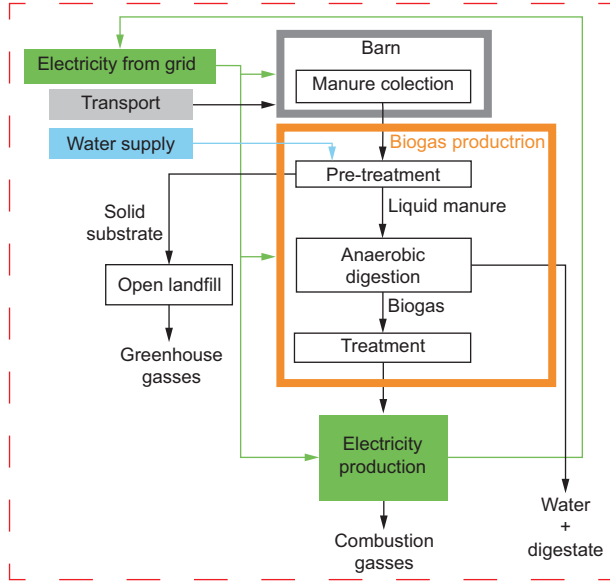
Electricity from grid

Transport

Water supply

Barn

Manure colection

Biogas productrion

Pre-treatment

Solid substrate

Liquid manure

Anaerobic digestion

Open landfill

Biogas

Treatment

Greenhouse gasses

Electricity production

Water + digestate

Combustion gasses